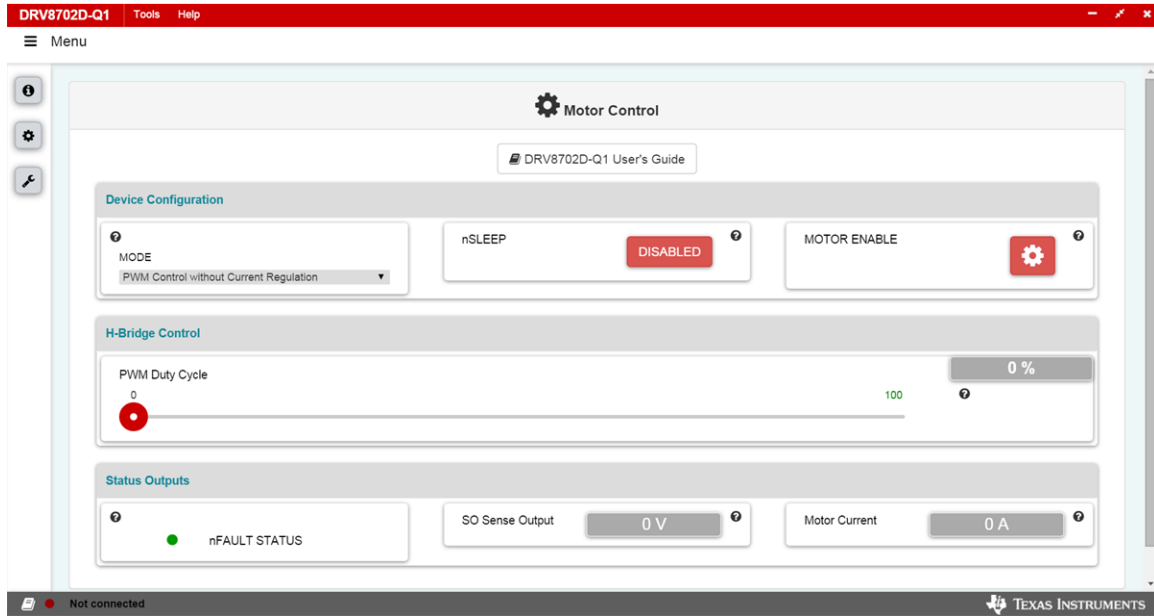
DRV8702D-Q1 Tools Help

Menu

Motor Control

DRV8702D-Q1 User's Guide

Device Configuration

MODE
PWM Control without Current Regulation

nSLEEP
DISABLED

MOTOR ENABLE

H-Bridge Control

PWM Duty Cycle
0
100

0 %

Status Outputs

nFAULT STATUS

SO Sense Output
0 V

Motor Current
0 A

Not connected

Texas Instruments